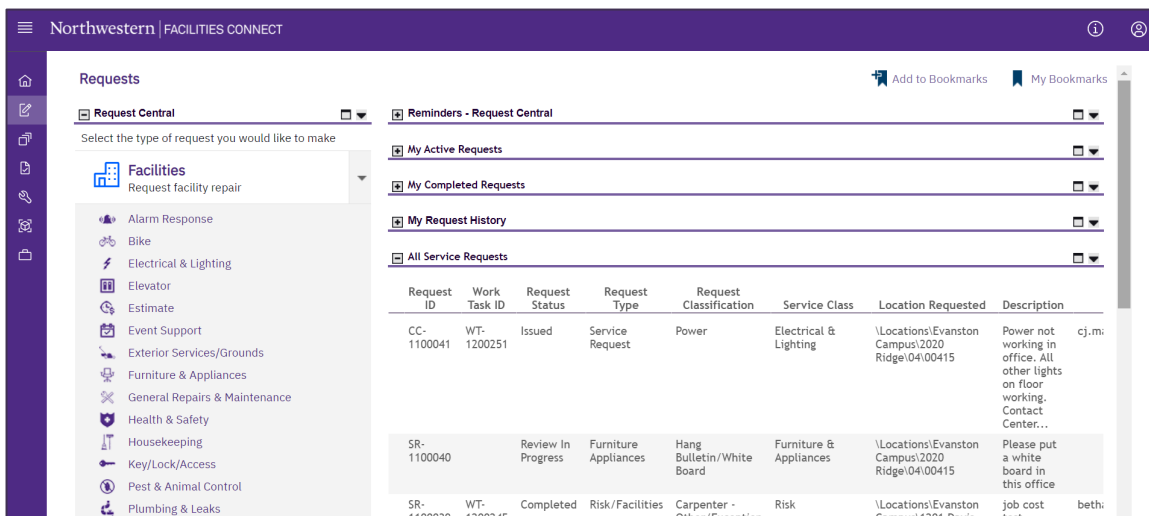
Northwestern | FACILITIES CONNECT

Requests

Add to Bookmarks My Bookmarks

Request Central

Select the type of request you would like to make

Facilities
Request facility repair

Alarm Response
Bike
Electrical & Lighting
Elevator
Estimate
Event Support
Exterior Services/Grounds
Furniture & Appliances
General Repairs & Maintenance
Health & Safety
Housekeeping
Key/Lock/Access
Pest & Animal Control
Plumbing & Leaks

Reminders - Request Central

My Active Requests

My Completed Requests

My Request History

All Service Requests

| Request ID | Work Task ID | Request Status | Request Type | Request Classification | Service Class | Location Requested | Description | |
|---|---|---|---|---|---|---|---|---|
| CC-1100041 | WT-1200251 | Issued | Service Request | Power | Electrical & Lighting | \Locations\Evanston Campus\2020 Ridge\04\00415 | Power not working in office. All other lights on floor working. Contact Center... | cj.ma |
| SR-1100040 | | Review In Progress | Furniture Appliances | Hang Bulletin/White Board | Furniture & Appliances | \Locations\Evanston Campus\2020 Ridge\04\00415 | Please put a white board in this office | |
| SR-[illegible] | WT-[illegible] | Completed | Risk/Facilities | Carpenter - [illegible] | Risk | \Locations\Evanston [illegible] | job cost | betha |